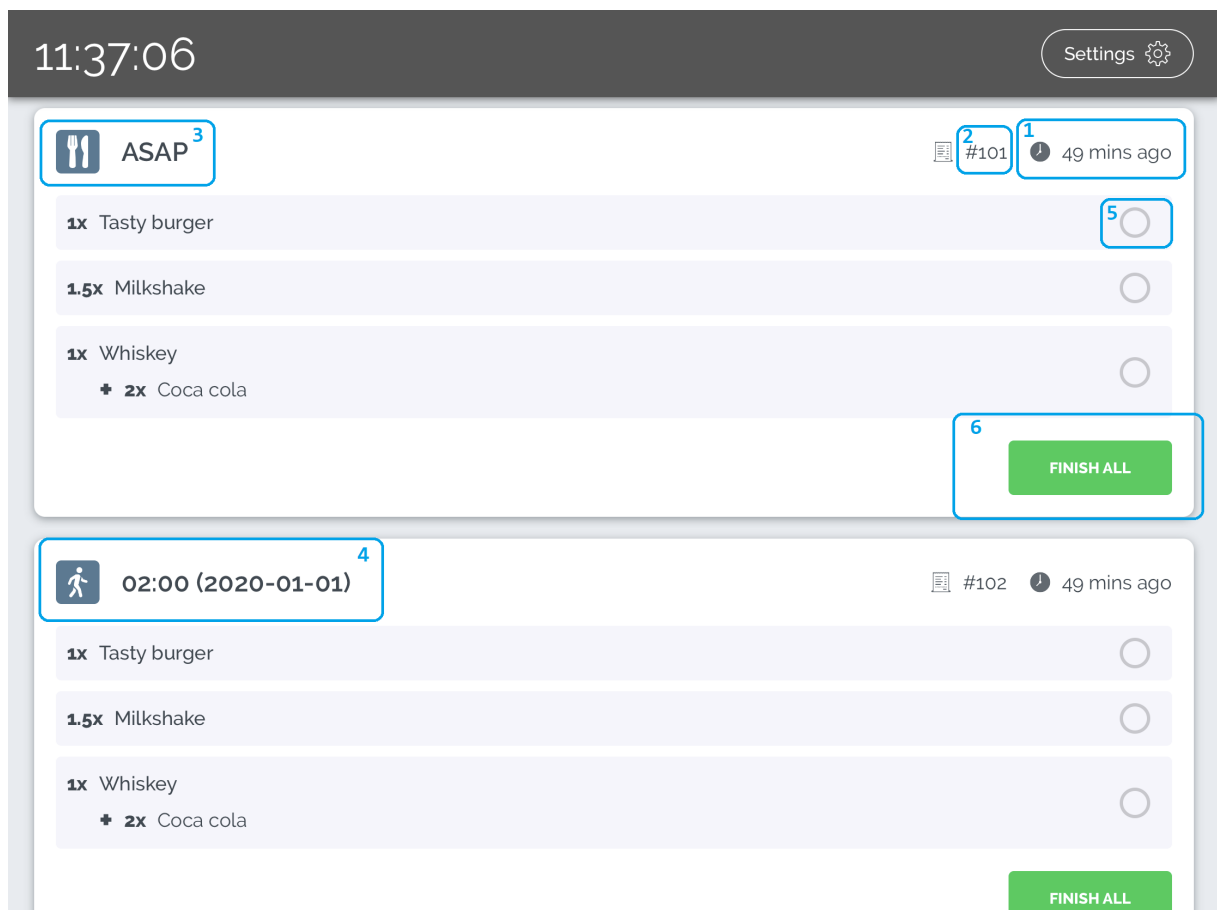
11:37:06

Settings

ASAP 3

2 #101 1 49 mins ago

1x Tasty burger 5

1.5x Milkshake

1x Whiskey
+ 2x Coca cola

6
FINISH ALL

02:00 (2020-01-01) 4

#102 49 mins ago

1x Tasty burger

1.5x Milkshake

1x Whiskey
+ 2x Coca cola

FINISH ALL